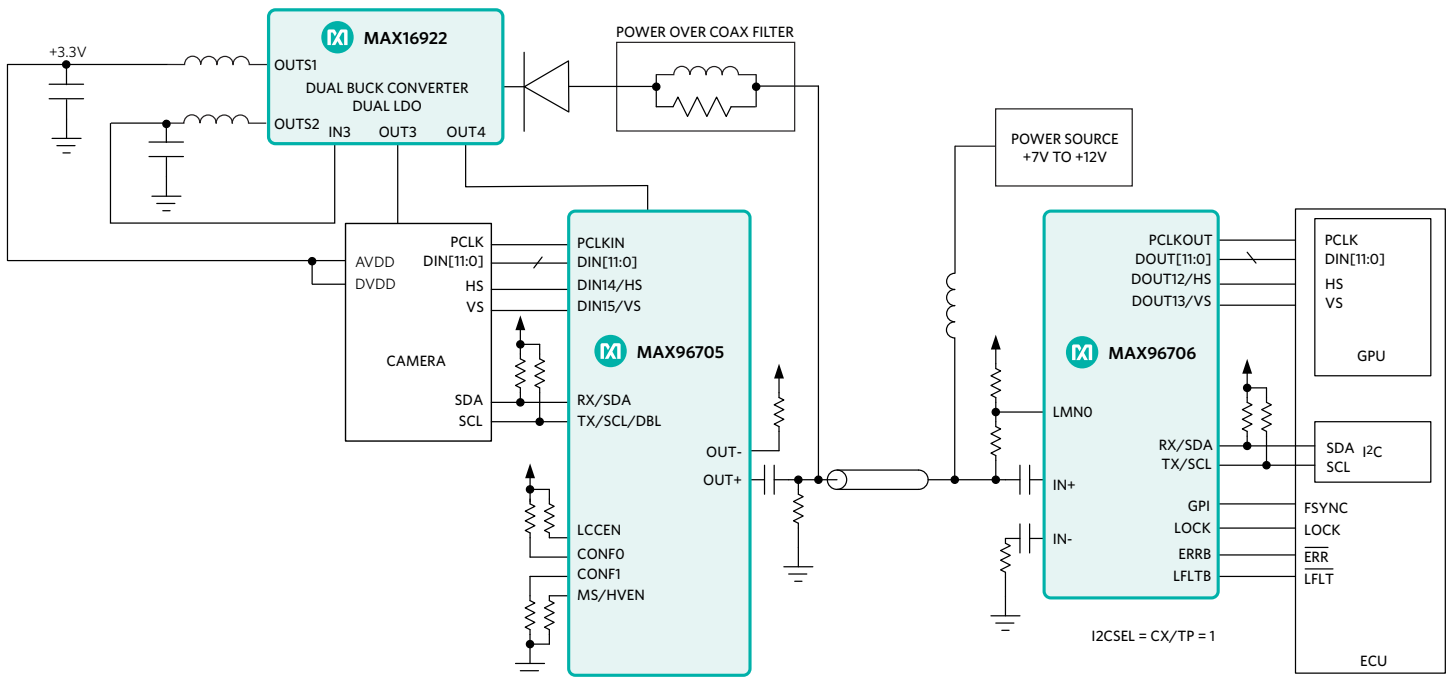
MAX16922
+3.3V
OUTS1
DUAL BUCK CONVERTER
DUAL LDO
OUTS2 IN3 OUT3 OUT4
POWER OVER COAX FILTER
POWER SOURCE
+7V TO +12V

AVDD
DVDD
PCLK
DIN[11:0]
HS
VS
CAMERA
SDA
SCL

PCLKIN
DIN[11:0]
DIN14/HS
DIN15/VS
MAX96705
RX/SDA
TX/SCL/DBL
OUT-
OUT+
LCCEN
CONF0
CONF1
MS/HVEN

MAX96706
PCLKOUT
DOUT[11:0]
DOUT12/HS
DOUT13/VS
LMN0
RX/SDA
TX/SCL
IN+
IN-
GPI
LOCK
ERRB
LFLTB

PCLK
DIN[11:0]
HS
VS
GPU
SDA
SCL
I$^2$C
FSYNC
LOCK
$\overline{ERR}$
$\overline{LFLT}$
ECU

I2CSEL = CX/TP = 1